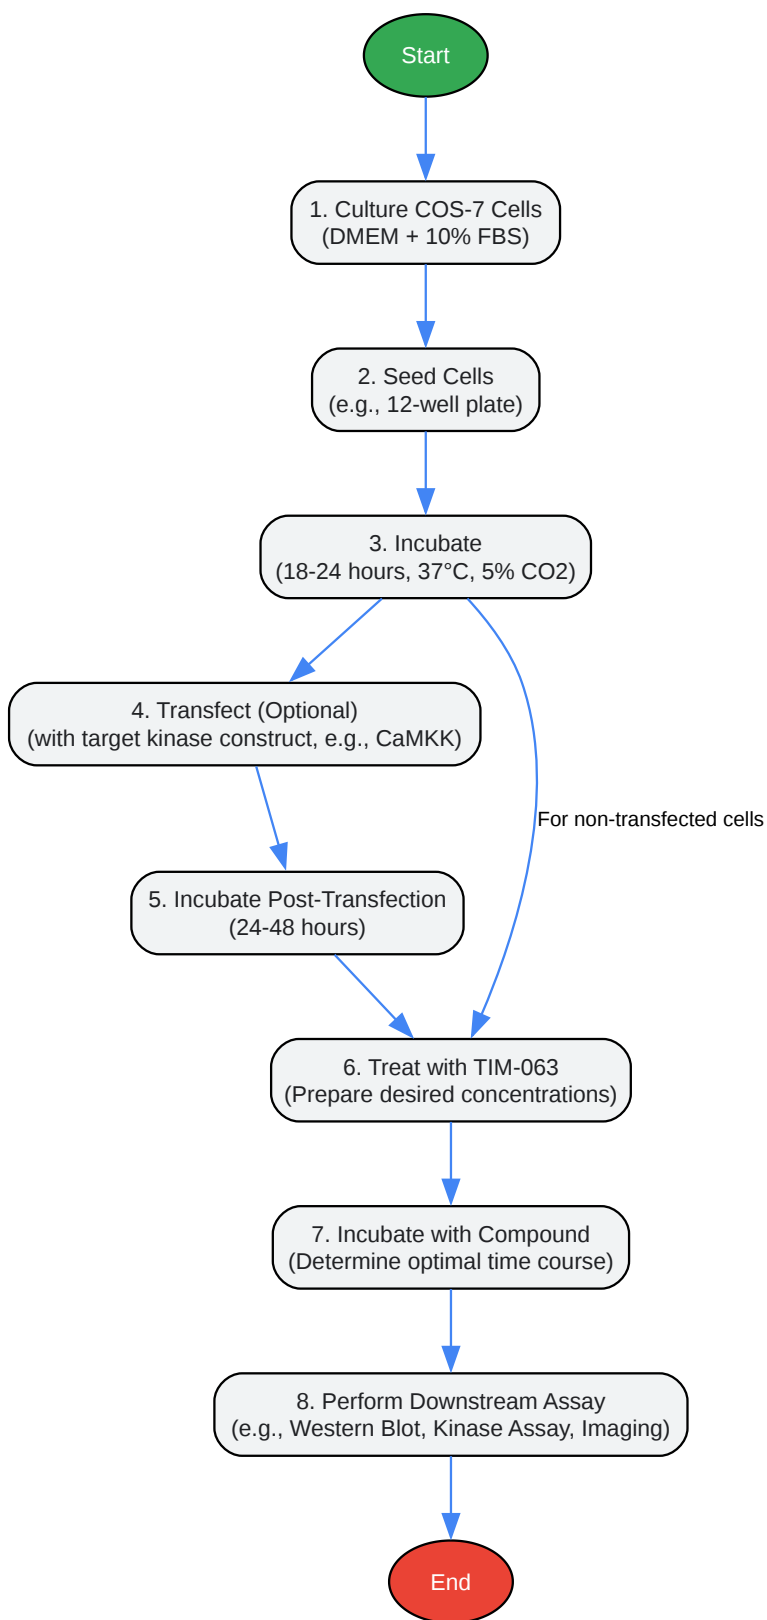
Start

1. Culture COS-7 Cells
(DMEM + 10% FBS)

2. Seed Cells
(e.g., 12-well plate)

3. Incubate
(18-24 hours, 37°C, 5% CO2)

4. Transfect (Optional)
(with target kinase construct, e.g., CaMKK)

For non-transfected cells

5. Incubate Post-Transfection
(24-48 hours)

6. Treat with TIM-063
(Prepare desired concentrations)

7. Incubate with Compound
(Determine optimal time course)

8. Perform Downstream Assay
(e.g., Western Blot, Kinase Assay, Imaging)

End